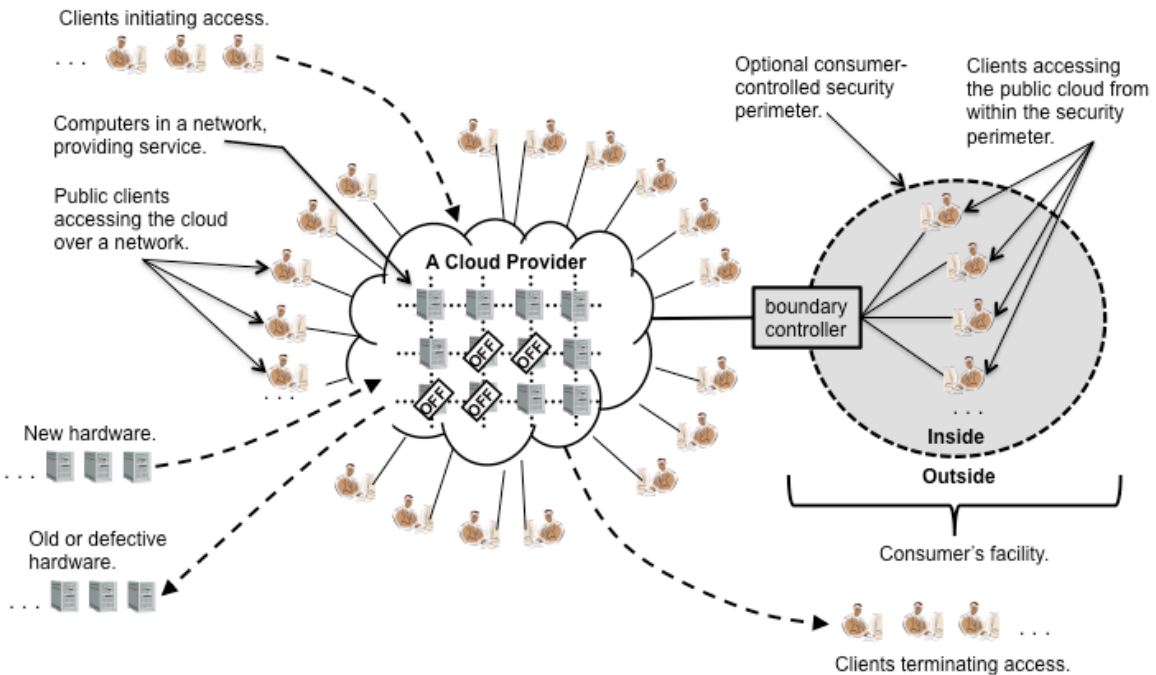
Clients initiating access.

. . .

Computers in a network, providing service.

Public clients accessing the cloud over a network.

. . .

A Cloud Provider

OFF

OFF

OFF

OFF

New hardware.

. . .

Old or defective hardware.

. . .

Optional consumer-controlled security perimeter.

Clients accessing the public cloud from within the security perimeter.

boundary controller

. . .

Inside

Outside

Consumer's facility.

. . .

Clients terminating access.